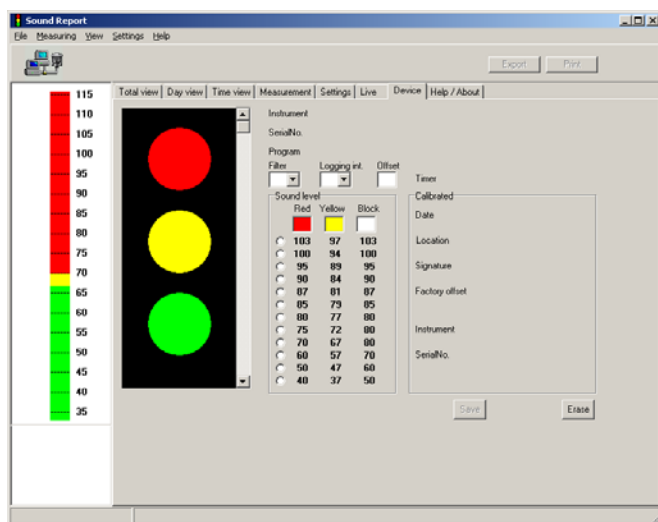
Sound Report

File Measuring View Settings Help

Export Print

115
110
105
100
95
90
85
80
75
70
65
60
55
50
45
40
35

Total view | Day view | Time view | Measurement | Settings | Live | Device | Help / About

Instrument

SerialNo.

Program

Filter

Logging int.

Offset

Timer

Sound level

| Red | Yellow | Block |
|---|---|---|
| 103 | 97 | 103 |
| 100 | 94 | 100 |
| 95 | 89 | 95 |
| 90 | 84 | 90 |
| 87 | 81 | 87 |
| 85 | 79 | 85 |
| 80 | 77 | 80 |
| 75 | 72 | 80 |
| 70 | 67 | 80 |
| 60 | 57 | 70 |
| 50 | 47 | 60 |
| 40 | 37 | 50 |

Calibrated

Date

Location

Signature

Factory offset

Instrument

SerialNo.

Save

Erase